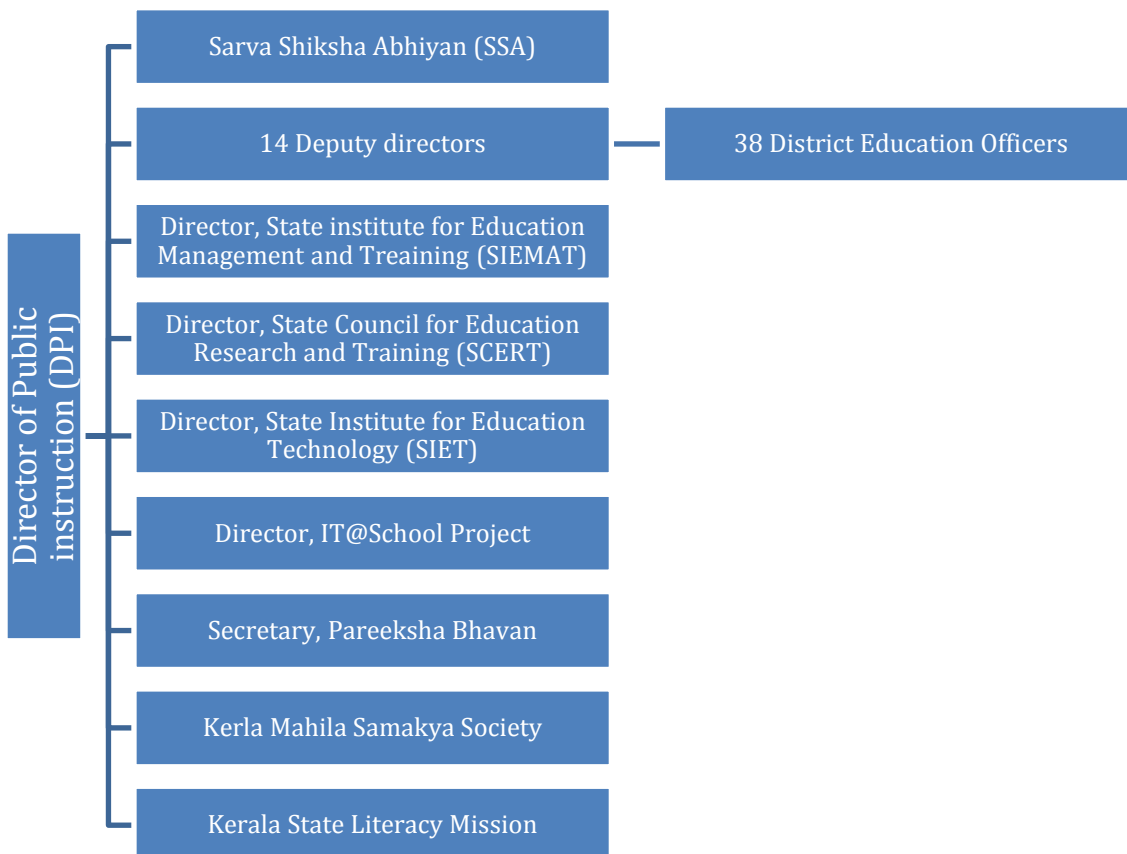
Director of Public instruction (DPI)

Sarva Shiksha Abhiyan (SSA)

14 Deputy directors

38 District Education Officers

Director, State institute for Education Management and Treaining (SIEMAT)

Director, State Council for Education Research and Training (SCERT)

Director, State Institute for Education Technology (SIET)

Director, IT@School Project

Secretary, Pareeksha Bhavan

Kerla Mahila Samakya Society

Kerala State Literacy Mission